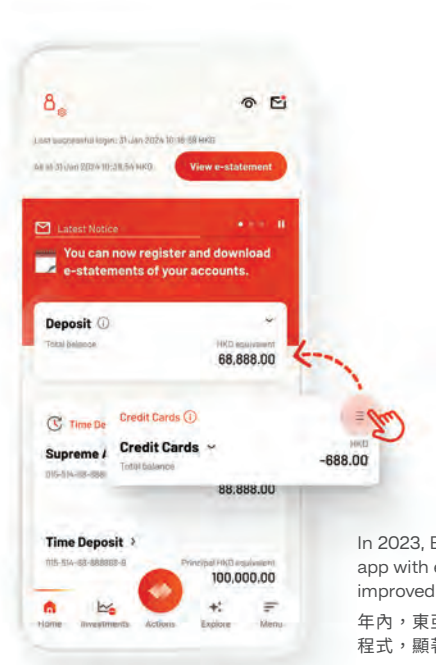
Last successful login: 31 Jan 2024 10:16:59 HKG

As at 31 Jan 2024 10:28:54 HKG

View e-statement

Latest Notice

You can now register and download e-statements of your accounts.

Deposit

Total balance

HKD equivalent

68,888.00

Credit Cards

Credit Cards

Total balance

HKD

-688.00

Time De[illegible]

Supreme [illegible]

015-514-68-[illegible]

88,888.00

Time Deposit

115-514-68-888888-8

Principal HKD equivalent

100,000.00

Home

Investments

Actions

Explore

Menu

In 2023, B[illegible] app with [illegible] improved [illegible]

年內，東亞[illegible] 程式，顯著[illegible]